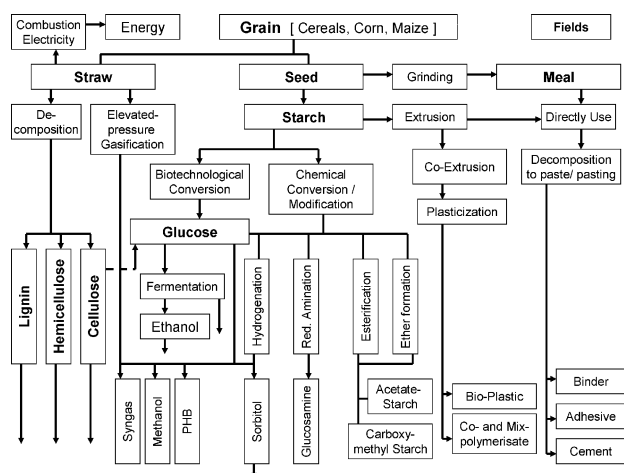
Combustion Electricity

Energy

Grain [ Cereals, Corn, Maize ]

Fields

Straw

Seed

Grinding

Meal

De-composition

Elevated-pressure Gasification

Starch

Extrusion

Directly Use

Biotechnological Conversion

Chemical Conversion / Modification

Co-Extrusion

Decomposition to paste/ pasting

Plasticization

Glucose

Lignin

Hemicellulose

Cellulose

Fermentation

Ethanol

Hydrogenation

Red. Amination

Esterification

Ether formation

Acetate-Starch

Bio-Plastic

Binder

Co- and Mix-polymerisate

Adhesive

Carboxy-methyl Starch

Cement

Syngas

Methanol

PHB

Sorbitol

Glucosamine